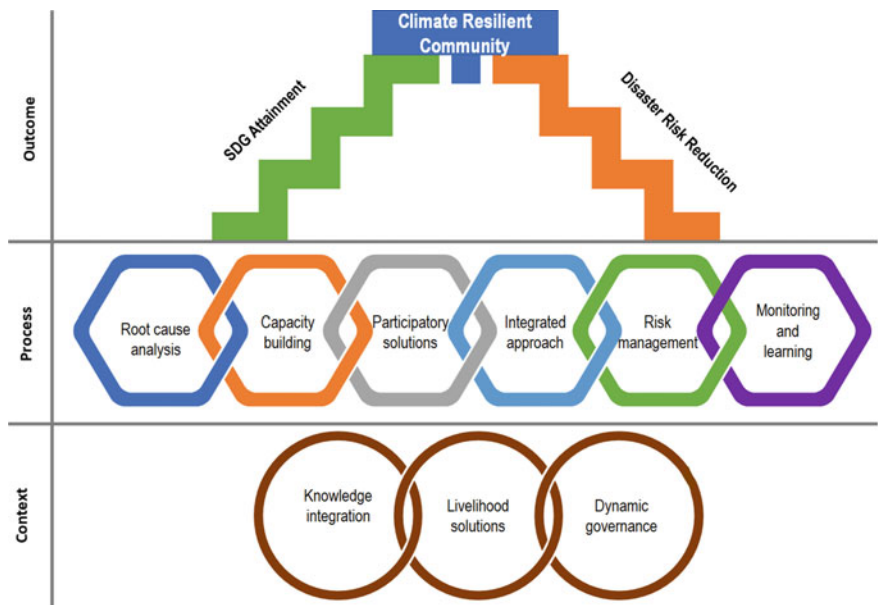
Outcome

Climate Resilient Community

SDG Attainment

Disaster Risk Reduction

Process

Root cause analysis

Capacity building

Participatory solutions

Integrated approach

Risk management

Monitoring and learning

Context

Knowledge integration

Livelihood solutions

Dynamic governance